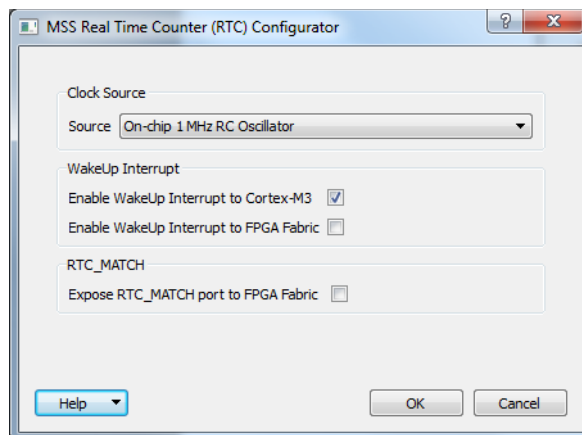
MSS Real Time Counter (RTC) Configurator

?

Clock Source

Source On-chip 1 MHz RC Oscillator

WakeUp Interrupt

Enable WakeUp Interrupt to Cortex-M3

Enable WakeUp Interrupt to FPGA Fabric

RTC_MATCH

Expose RTC_MATCH port to FPGA Fabric

Help

OK

Cancel